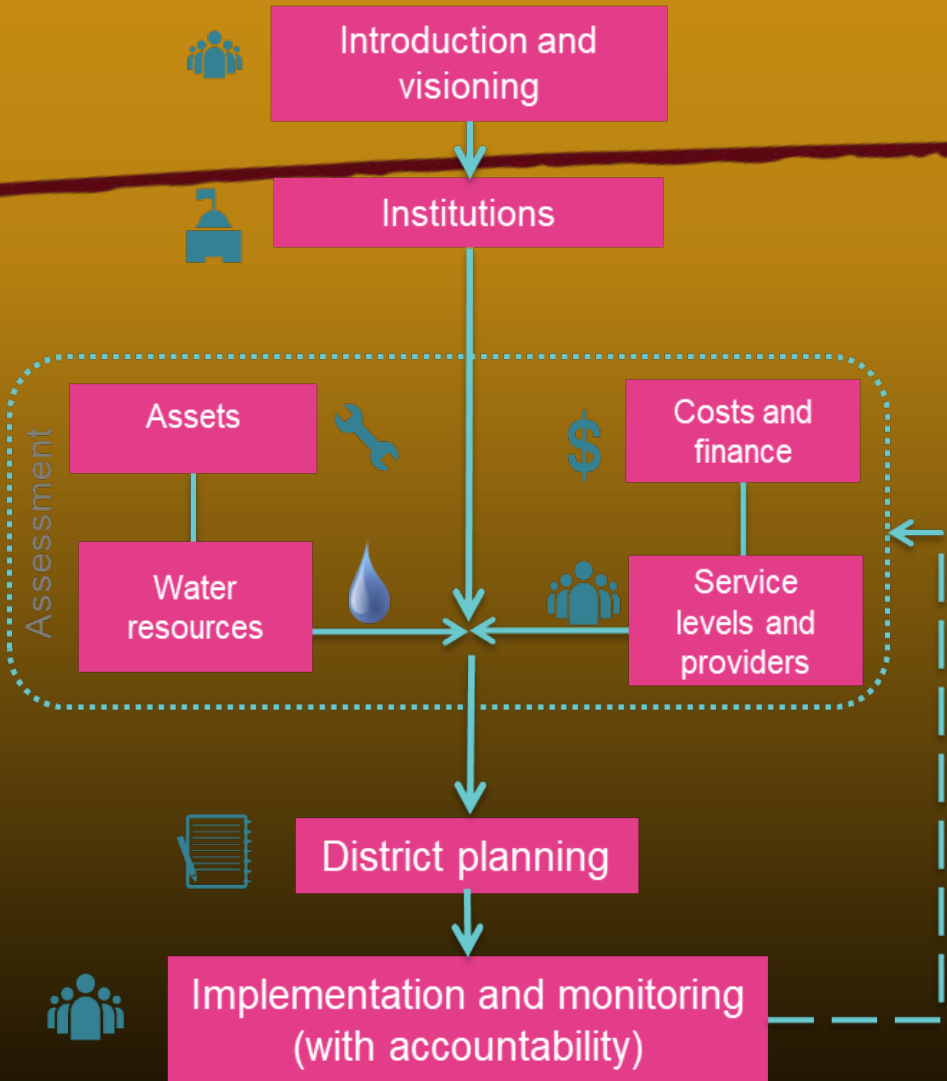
Introduction and visioning

Institutions

Assessment

Assets

$

Costs and finance

Water resources

Service levels and providers

District planning

Implementation and monitoring (with accountability)